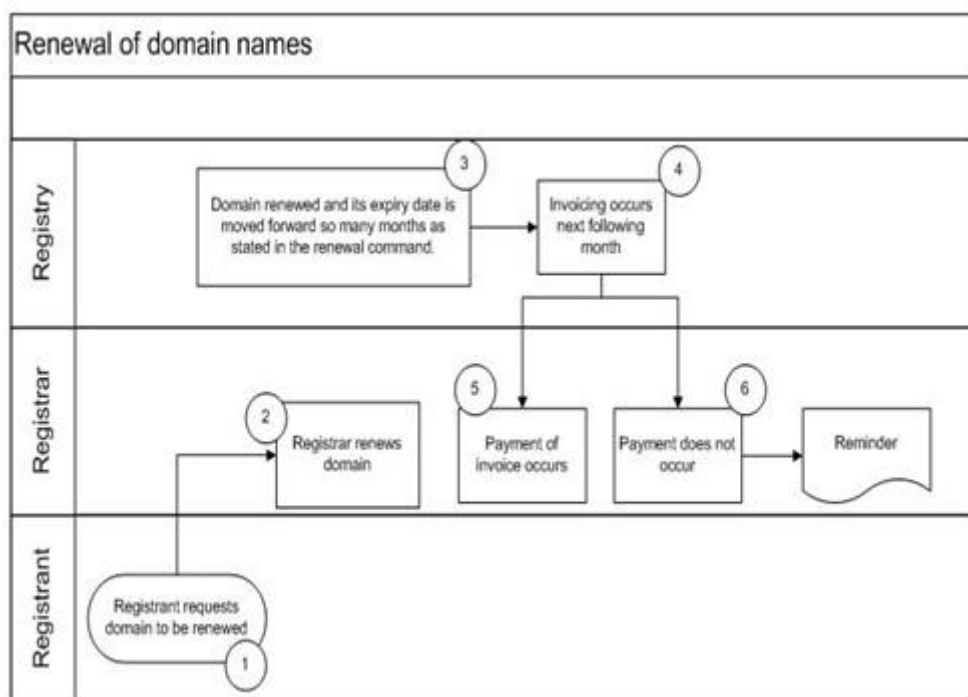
Renewal of domain names

Registry

3

Domain renewed and its expiry date is moved forward so many months as stated in the renewal command.

4

Invoicing occurs next following month

Registrar

2

Registrar renews domain

5

Payment of invoice occurs

6

Payment does not occur

Reminder

Registrant

Registrant requests domain to be renewed

1